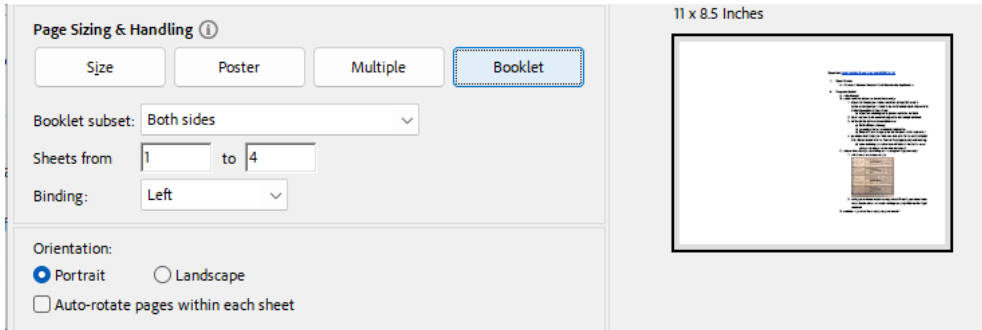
Page Sizing & Handling ⓘ

Size | Poster | Multiple | Booklet

Booklet subset: Both sides

Sheets from 1 to 4

Binding: Left

Orientation:

Portrait

Landscape

Auto-rotate pages within each sheet

11 x 8.5 Inches

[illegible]